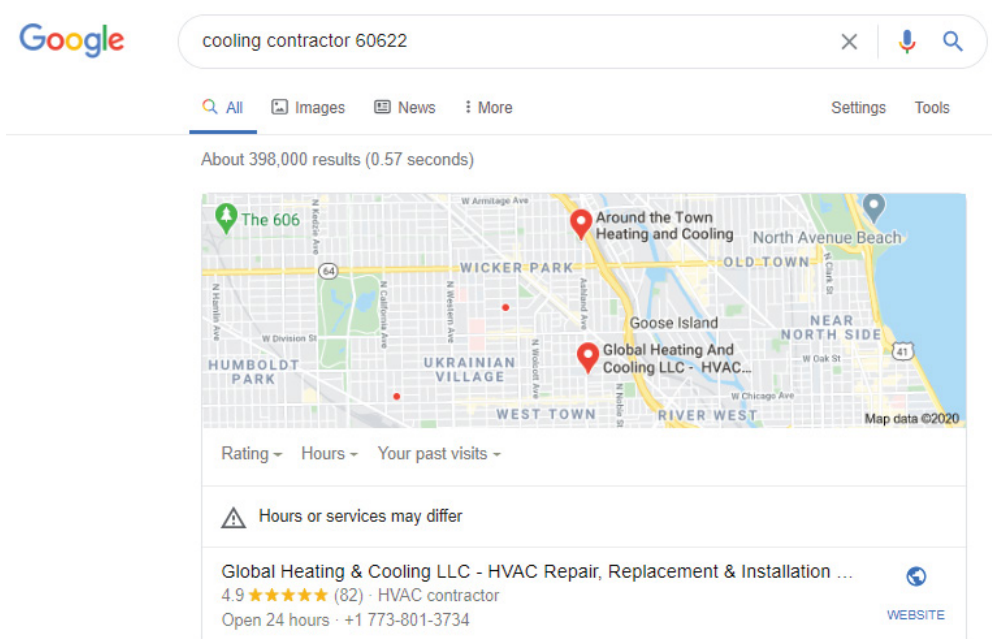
Google

cooling contractor 60622

All Images News More Settings Tools

About 398,000 results (0.57 seconds)

The 606
W Armitage Ave
Around the Town Heating and Cooling
North Avenue Beach
64
WICKER PARK
OLD TOWN
N Kedzie Ave
N Hamlin Ave
N California Ave
N Western Ave
Ashland Ave
N Clark St
Goose Island
W Division St
NEAR NORTH SIDE
HUMBOLDT PARK
UKRAINIAN VILLAGE
Global Heating And Cooling LLC - HVAC...
W Oak St
41
N Wolcott Ave
W Chicago Ave
WEST TOWN
N Noble St
RIVER WEST
Map data ©2020

Rating Hours Your past visits

Hours or services may differ

Global Heating & Cooling LLC - HVAC Repair, Replacement & Installation ...
4.9 ★★★★★ (82) · HVAC contractor
Open 24 hours · +1 773-801-3734
WEBSITE